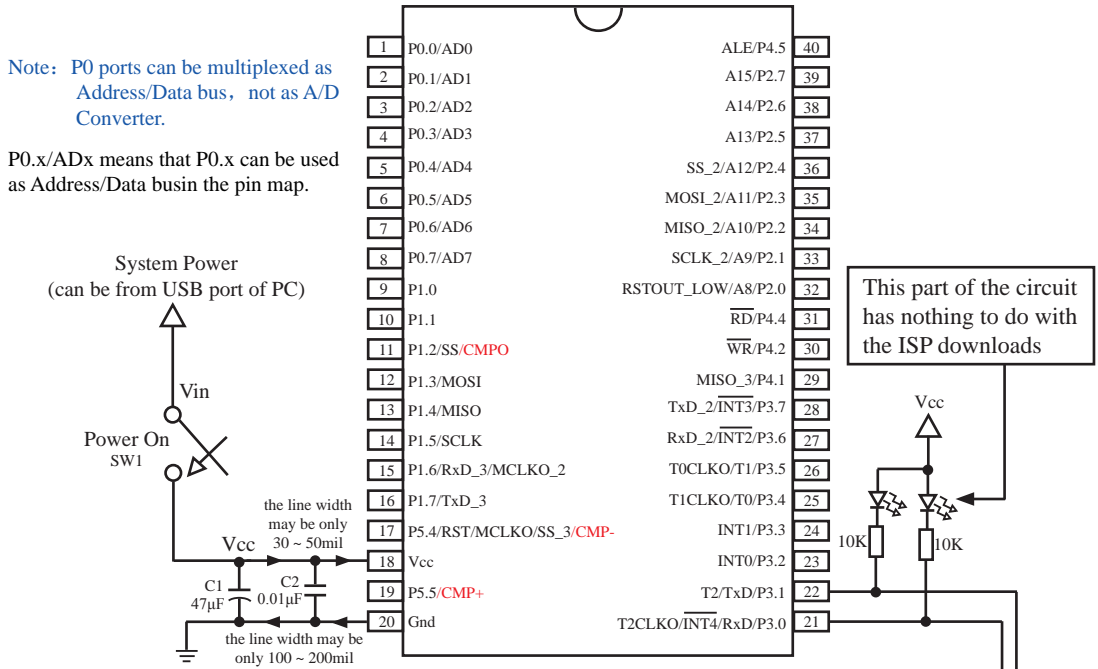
Note：P0 ports can be multiplexed as Address/Data bus，not as A/D Converter.

P0.x/ADx means that P0.x can be used as Address/Data busin the pin map.

System Power
(can be from USB port of PC)

Vin

Power On
SW1

the line width may be only 30 ~ 50mil

Vcc

C1
47μF

C2
0.01μF

the line width may be only 100 ~ 200mil

| 1 | P0.0/AD0 | ALE/P4.5 | 40 |
|---|---|---|---|
| 2 | P0.1/AD1 | A15/P2.7 | 39 |
| 3 | P0.2/AD2 | A14/P2.6 | 38 |
| 4 | P0.3/AD3 | A13/P2.5 | 37 |
| 5 | P0.4/AD4 | SS_2/A12/P2.4 | 36 |
| 6 | P0.5/AD5 | MOSI_2/A11/P2.3 | 35 |
| 7 | P0.6/AD6 | MISO_2/A10/P2.2 | 34 |
| 8 | P0.7/AD7 | SCLK_2/A9/P2.1 | 33 |
| 9 | P1.0 | RSTOUT_LOW/A8/P2.0 | 32 |
| 10 | P1.1 | $\overline{RD}$/P4.4 | 31 |
| 11 | P1.2/SS/CMPO | $\overline{WR}$/P4.2 | 30 |
| 12 | P1.3/MOSI | MISO_3/P4.1 | 29 |
| 13 | P1.4/MISO | TxD_2/$\overline{INT3}$/P3.7 | 28 |
| 14 | P1.5/SCLK | RxD_2/$\overline{INT2}$/P3.6 | 27 |
| 15 | P1.6/RxD_3/MCLKO_2 | T0CLKO/T1/P3.5 | 26 |
| 16 | P1.7/TxD_3 | T1CLKO/T0/P3.4 | 25 |
| 17 | P5.4/RST/MCLKO/SS_3/CMP- | INT1/P3.3 | 24 |
| 18 | Vcc | INT0/P3.2 | 23 |
| 19 | P5.5/CMP+ | T2/TxD/P3.1 | 22 |
| 20 | Gnd | T2CLKO/$\overline{INT4}$/RxD/P3.0 | 21 |

This part of the circuit has nothing to do with the ISP downloads

Vcc

10K

10K